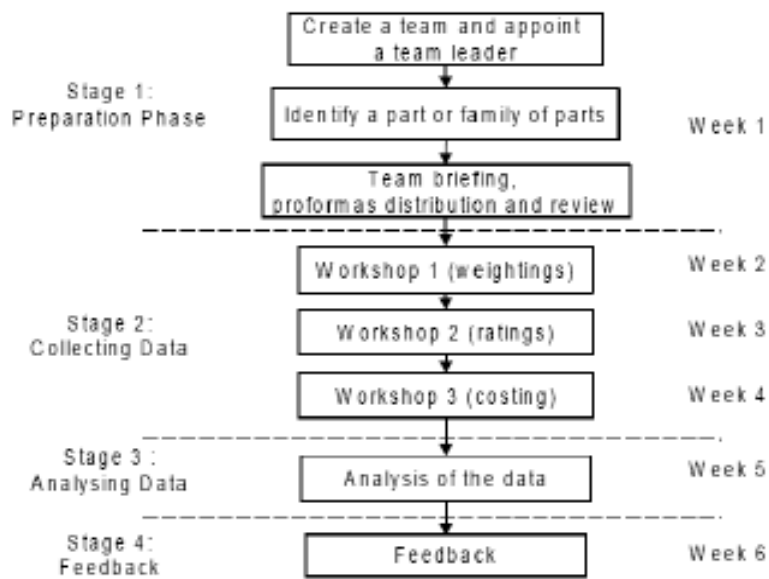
Create a team and appoint a team leader

Stage 1: Preparation Phase

Identify a part or family of parts

Week 1

Team briefing, proformas distribution and review

Workshop 1 (weightings)

Week 2

Stage 2: Collecting Data

Workshop 2 (ratings)

Week 3

Workshop 3 (costing)

Week 4

Stage 3 : Analysing Data

Analysis of the data

Week 5

Stage 4: Feedback

Feedback

Week 6